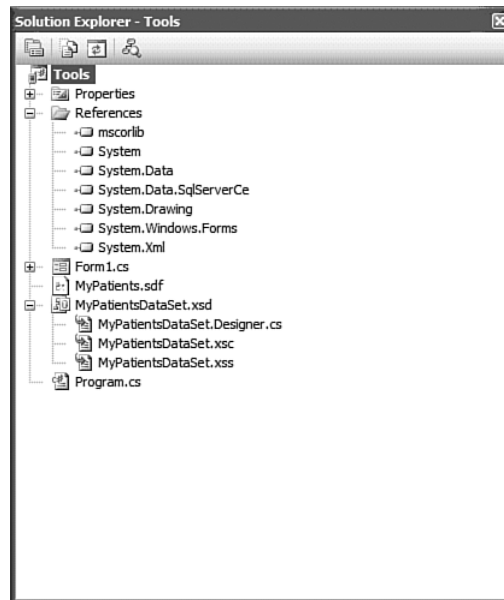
Solution Explorer - Tools

Tools
Properties
References
mscorlib
System
System.Data
System.Data.SqlServerCe
System.Drawing
System.Windows.Forms
System.Xml
Form1.cs
MyPatients.sdf
MyPatientsDataSet.xsd
MyPatientsDataSet.Designer.cs
MyPatientsDataSet.xsc
MyPatientsDataSet.xss
Program.cs